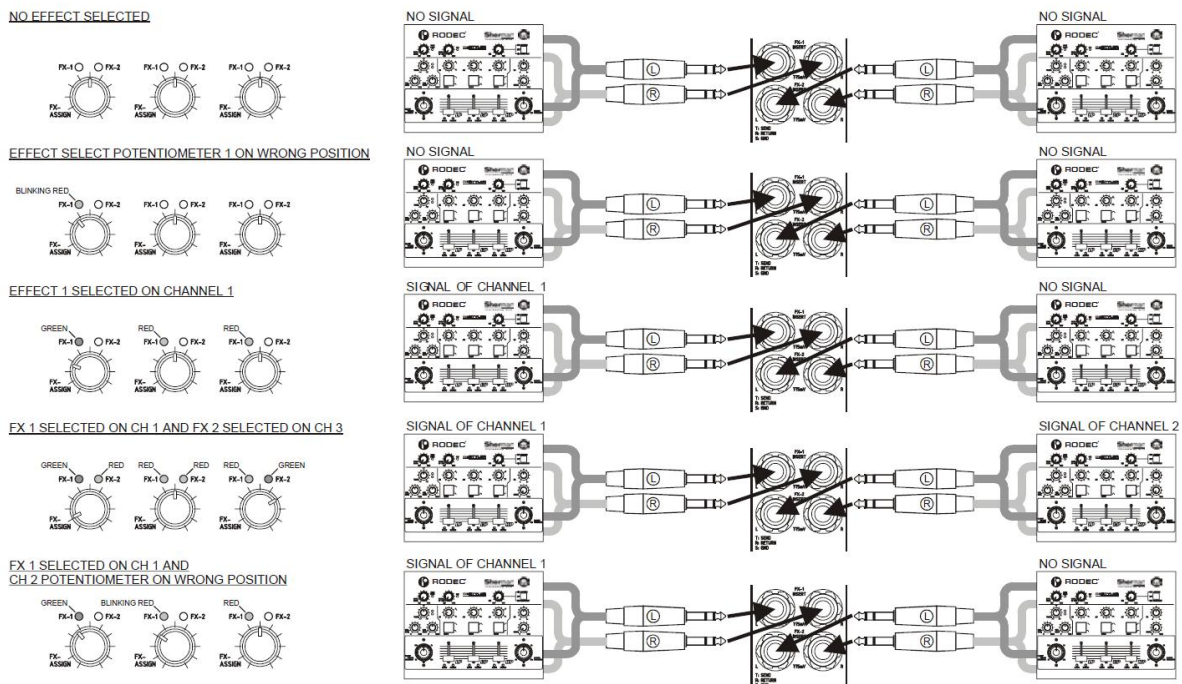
NO EFFECT SELECTED

FX-1 FX-2 FX-1 FX-2 FX-1 FX-2
FX-ASSIGN FX-ASSIGN FX-ASSIGN

NO SIGNAL
RODEC Sherman
L
R
NO SIGNAL
RODEC Sherman

EFFECT SELECT POTENTIOMETER 1 ON WRONG POSITION

BLINKING RED
FX-1 FX-2 FX-1 FX-2 FX-1 FX-2
FX-ASSIGN FX-ASSIGN FX-ASSIGN

NO SIGNAL
RODEC Sherman
L
R
NO SIGNAL
RODEC Sherman

EFFECT 1 SELECTED ON CHANNEL 1

GREEN RED RED
FX-1 FX-2 FX-1 FX-2 FX-1 FX-2
FX-ASSIGN FX-ASSIGN FX-ASSIGN

SIGNAL OF CHANNEL 1
RODEC Sherman
L
R
NO SIGNAL
RODEC Sherman

FX 1 SELECTED ON CH 1 AND FX 2 SELECTED ON CH 3

GREEN RED RED RED RED GREEN
FX-1 FX-2 FX-1 FX-2 FX-1 FX-2
FX-ASSIGN FX-ASSIGN FX-ASSIGN

SIGNAL OF CHANNEL 1
RODEC Sherman
L
R
SIGNAL OF CHANNEL 2
RODEC Sherman

FX 1 SELECTED ON CH 1 AND
CH 2 POTENTIOMETER ON WRONG POSITION

GREEN BLINKING RED RED
FX-1 FX-2 FX-1 FX-2 FX-1 FX-2
FX-ASSIGN FX-ASSIGN FX-ASSIGN

SIGNAL OF CHANNEL 1
RODEC Sherman
L
R
NO SIGNAL
RODEC Sherman

FX-1 INSERT
FX-2
T: SEND
R: RETURN
S: GND